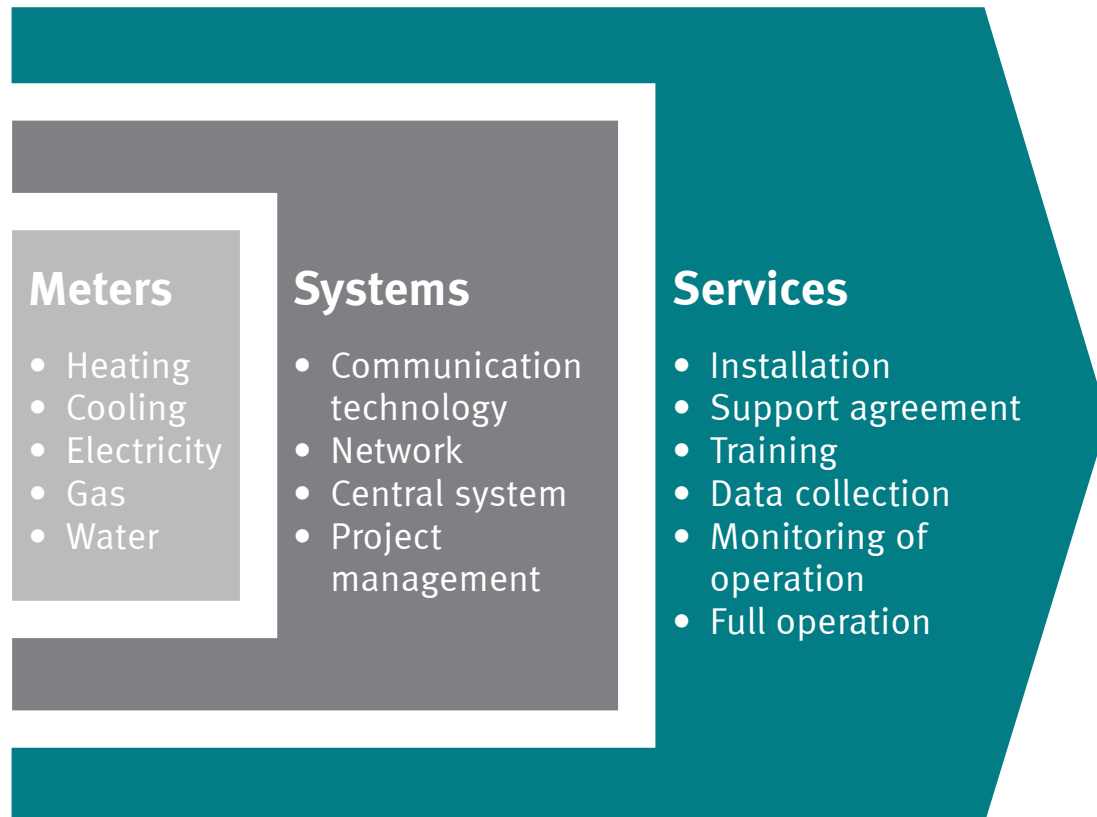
Meters

- Heating
- Cooling
- Electricity
- Gas
- Water

Systems

- Communication technology
- Network
- Central system
- Project management

Services

- Installation
- Support agreement
- Training
- Data collection
- Monitoring of operation
- Full operation